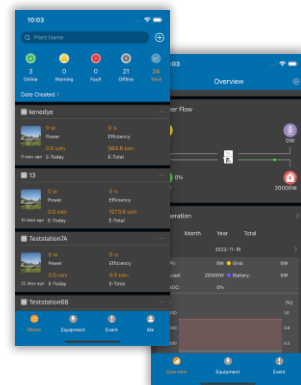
10:03

Plant Name

3 Online
0 Warning
0 Fault
21 Offline
24 Total

Date Created

kenedye
0 w
Power
0 %
Efficiency
0.0 kWh
E-Today
584.8 kWh
E-Total
9 days ago

13
0 w
Power
0 %
Efficiency
0.0 kWh
E-Today
1273.8 kWh
E-Total
20 days ago

Teststation7A
0 w
Power
0 %
Efficiency
0.0 kWh
E-Today
0.0 kWh
E-Total
22 days ago

Teststation6B

Plants
Equipment
Event
Me

03
Overview
er Flow
0W
0%
20000W
eration
Month
Year
Total
2022-11-18
Grid
0W
20000W
Battery
0W
OC:
0%
(%)
Overview
Equipment
Event